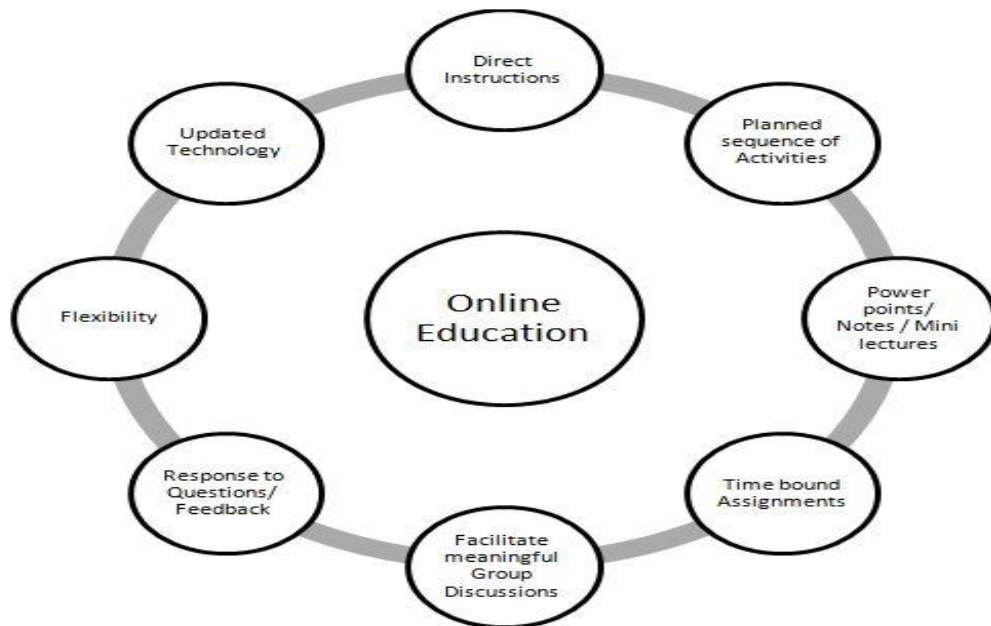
Online Education

Direct Instructions

Planned sequence of Activities

Power points/ Notes / Mini lectures

Time bound Assignments

Facilitate meaningful Group Discussions

Response to Questions/ Feedback

Flexibility

Updated Technology